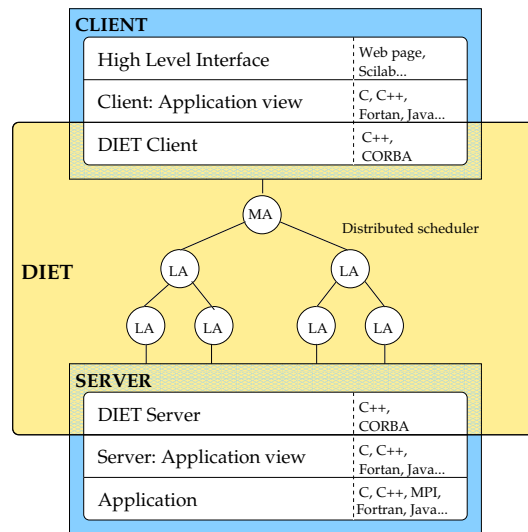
CLIENT

| High Level Interface | Web page, Scilab... |
|---|---|
| Client: Application view | C, C++, Fortran, Java... |
| DIET Client | C++, CORBA |

DIET

MA

Distributed scheduler

LA

LA

LA

LA

LA

LA

SERVER

| DIET Server | C++, CORBA |
|---|---|
| Server: Application view | C, C++, Fortran, Java... |
| Application | C, C++, MPI, Fortran, Java... |